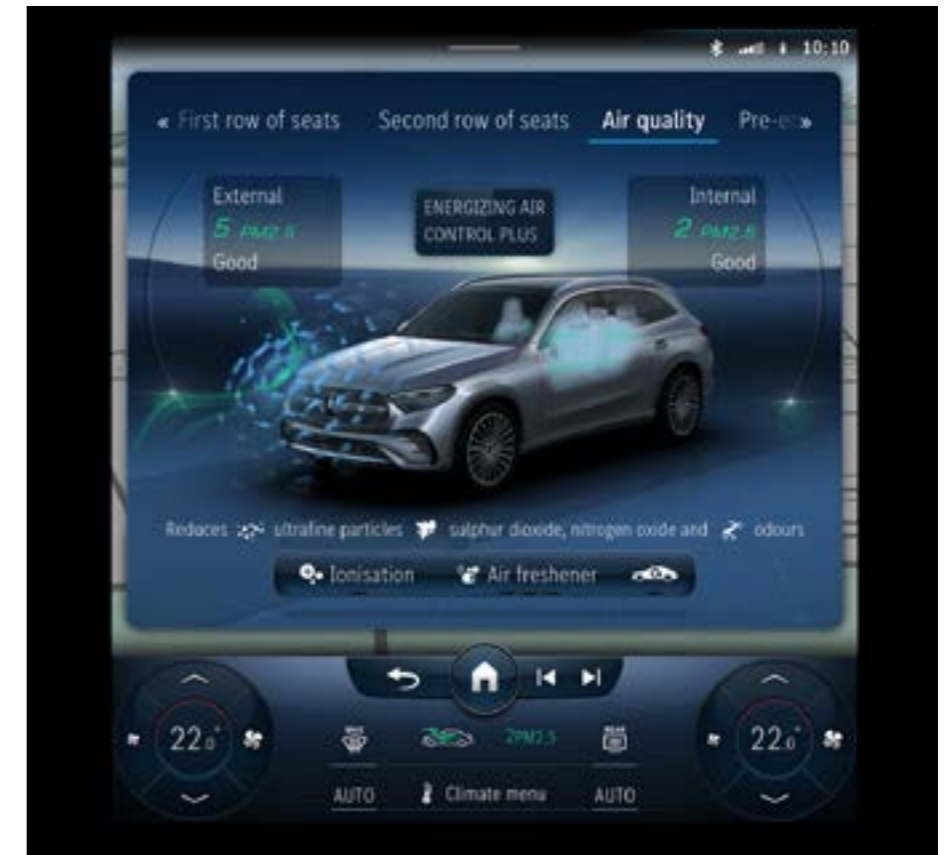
10:10

« First row of seats Second row of seats Air quality Pre-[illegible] »

External
5 PM2.5
Good

ENERGIZING AIR CONTROL PLUS

Internal
2 PM2.5
Good

Reduces ultrafine particles sulphur dioxide, nitrogen oxide and odours

Ionisation Air freshener

22.0°

2PM2.5

22.0°

AUTO Climate menu AUTO